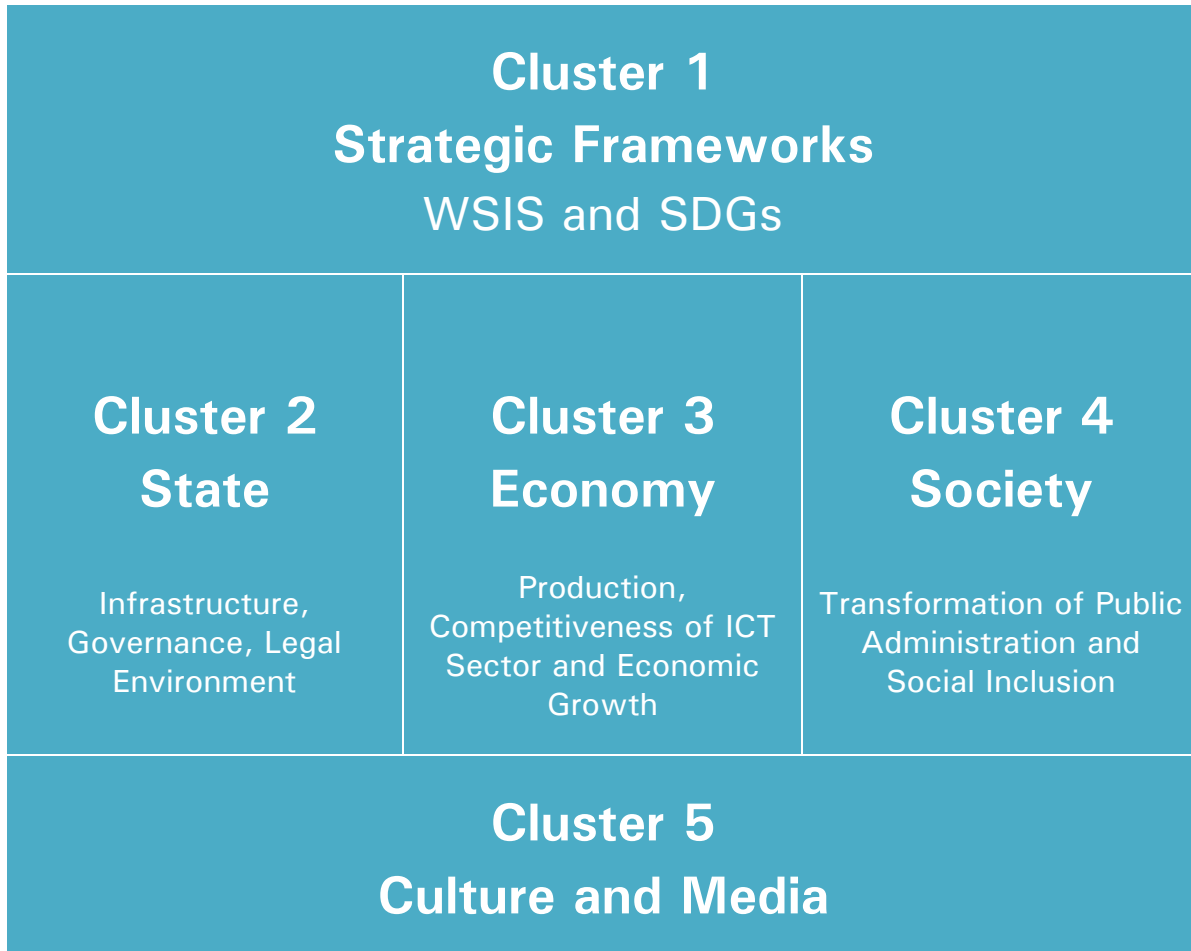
Cluster 1
Strategic Frameworks
WSIS and SDGs

Cluster 2
State

Infrastructure, Governance, Legal Environment

Cluster 3
Economy

Production, Competitiveness of ICT Sector and Economic Growth

Cluster 4
Society

Transformation of Public Administration and Social Inclusion

Cluster 5
Culture and Media